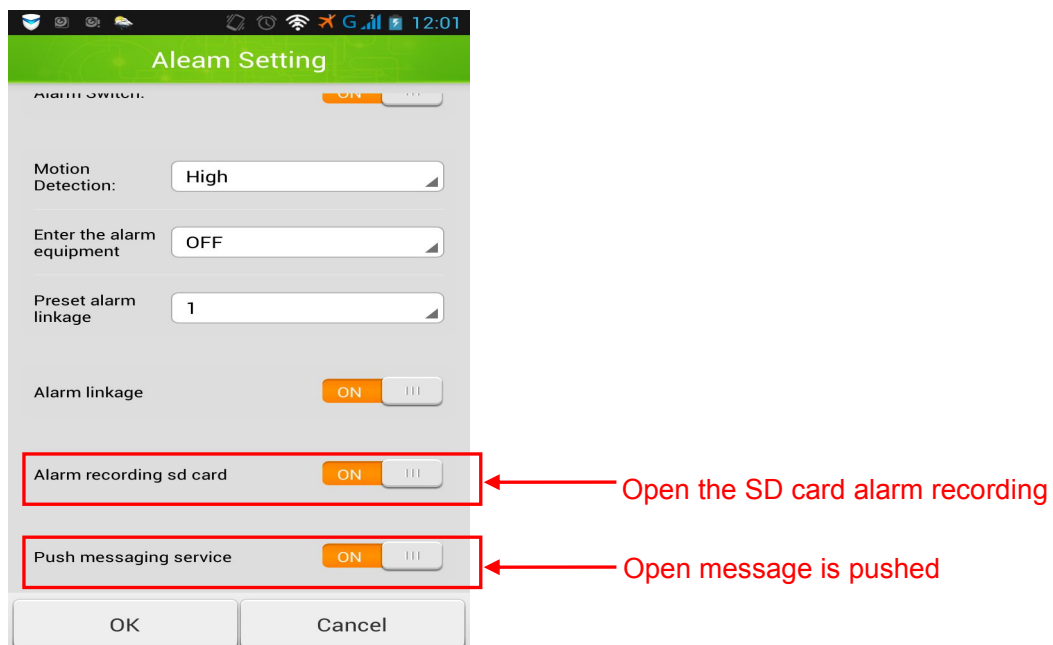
G 12:01

Aleam Setting

Alarm Switch: ON

Motion Detection: High

Enter the alarm equipment OFF

Preset alarm linkage 1

Alarm linkage ON

Alarm recording sd card ON

Open the SD card alarm recording

Push messaging service ON

Open message is pushed

OK

Cancel